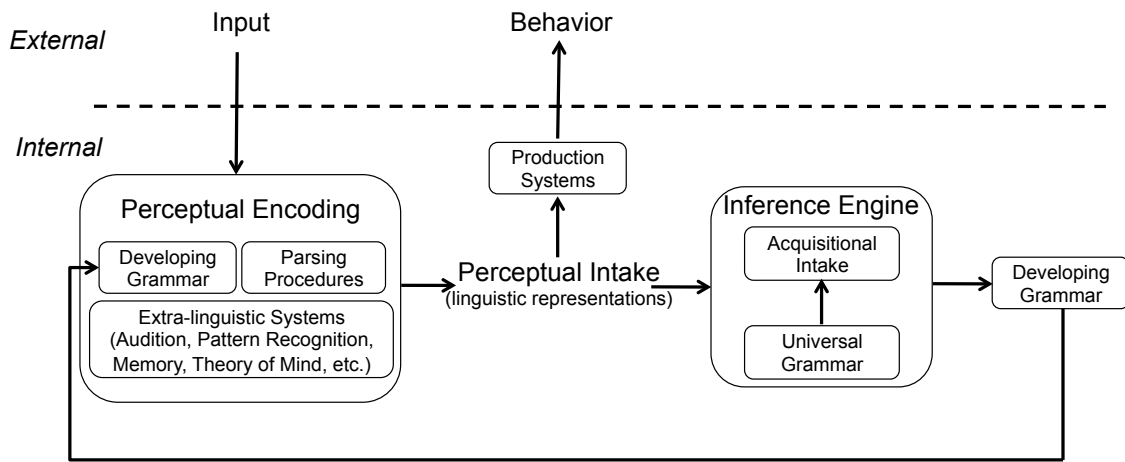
Input

Behavior

External

Internal

Production Systems

Perceptual Encoding

Developing Grammar

Parsing Procedures

Extra-linguistic Systems (Audition, Pattern Recognition, Memory, Theory of Mind, etc.)

Perceptual Intake (linguistic representations)

Inference Engine

Acquisitional Intake

Universal Grammar

Developing Grammar